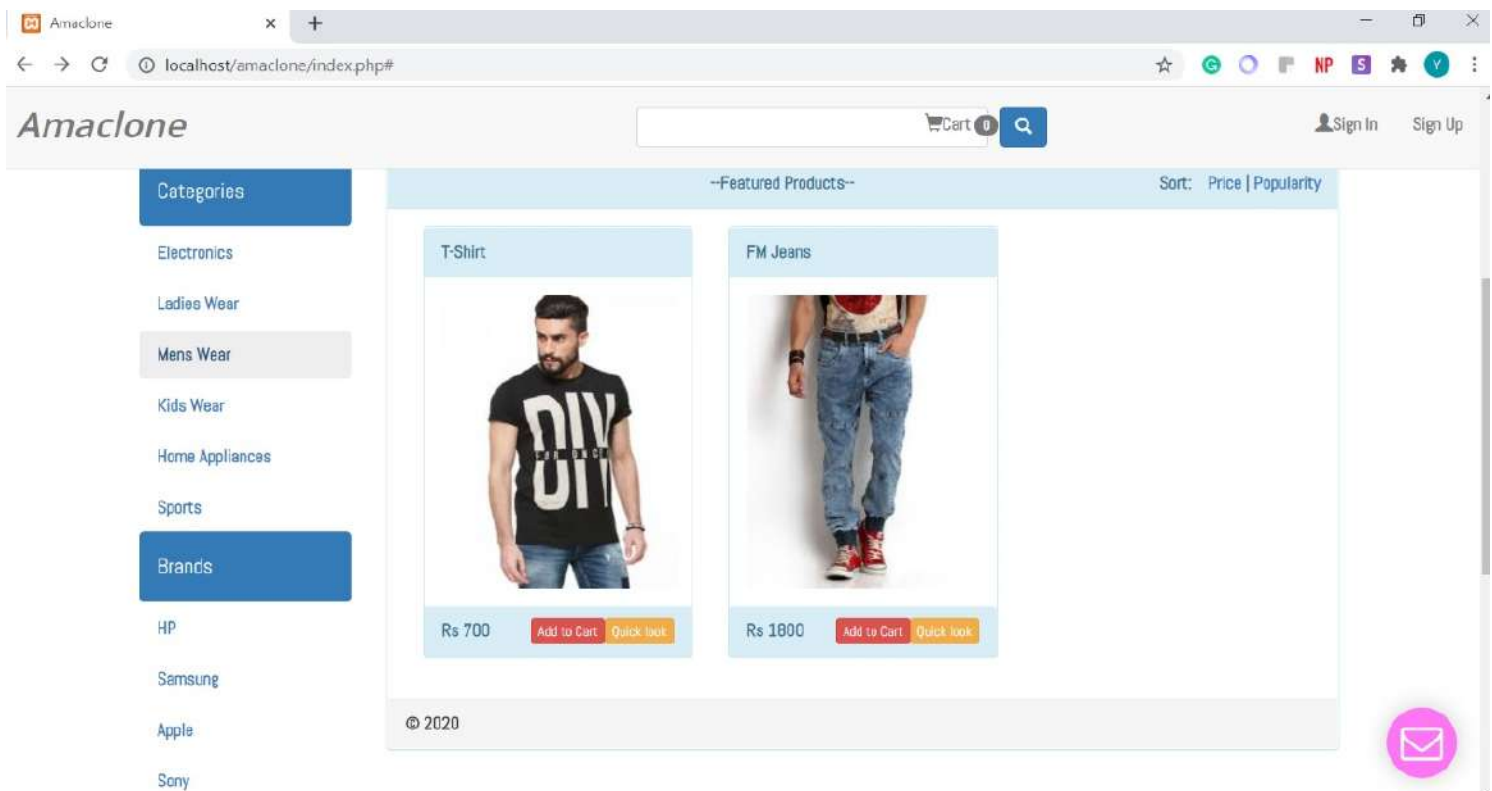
Amaclone ×
localhost/amaclone/index.php#
NP S Y

Amaclone
Cart 0
Sign In Sign Up

Categories
Electronics
Ladies Wear
Mens Wear
Kids Wear
Home Appliances
Sports
Brands
HP
Samsung
Apple
Sony

--Featured Products--
Sort: Price | Popularity

T-Shirt
DIY
Rs 700 Add to Cart Quick look

FM Jeans
Rs 1800 Add to Cart Quick look

© 2020